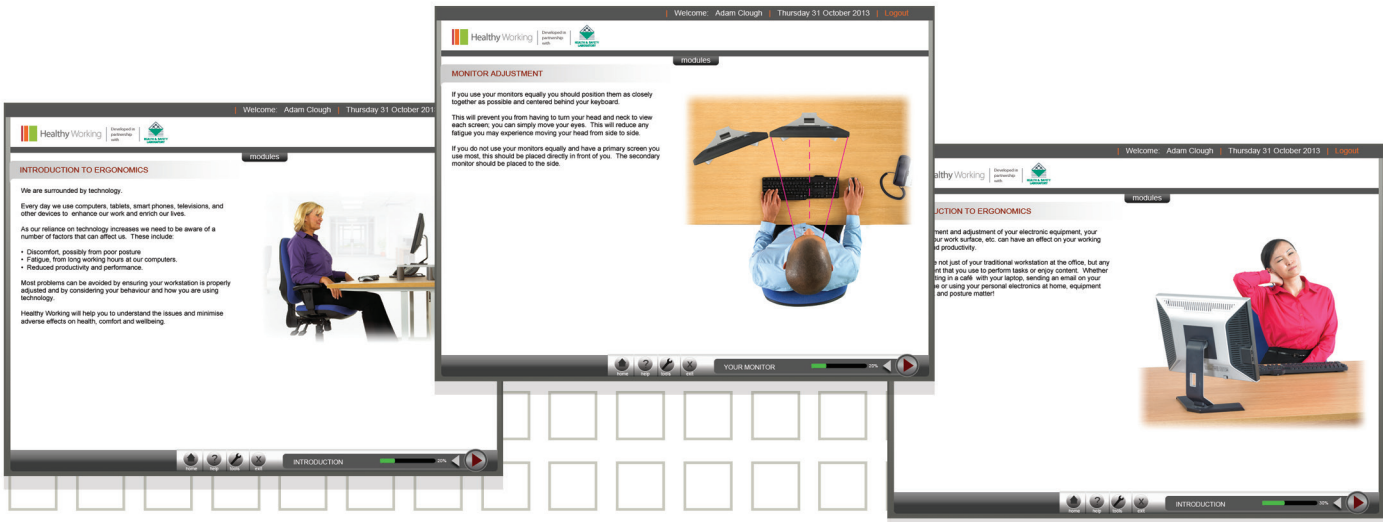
Welcome: Adam Clough | Thursday 31 October 201

Healthy Working | Developed in partnership with

modules

INTRODUCTION TO ERGONOMICS

We are surrounded by technology.

Every day we use computers, tablets, smart phones, televisions, and other devices to enhance our work and enrich our lives.

As our reliance on technology increases we need to be aware of a number of factors that can affect us. These include:

• Discomfort, possibly from poor posture
• Fatigue, from long working hours at our computers.
• Reduced productivity and performance.

Most problems can be avoided by ensuring your workstation is properly adjusted and by considering your behaviour and how you are using technology.

Healthy Working will help you to understand the issues and minimise adverse effects on health, comfort and wellbeing.

home help tools exit

INTRODUCTION

Welcome: Adam Clough | Thursday 31 October 2013 | Logout

Healthy Working | Developed in partnership with

modules

MONITOR ADJUSTMENT

If you use your monitors equally you should position them as closely together as possible and centered behind your keyboard.

This will prevent you from having to turn your head and neck to view each screen; you can simply move your eyes. This will reduce any fatigue you may experience moving your head from side to side.

If you do not use your monitors equally and have a primary screen you use most, this should be placed directly in front of you. The secondary monitor should be placed to the side.

home help tools exit

YOUR MONITOR

20%

Welcome: Adam Clough | Thursday 31 October 2013 | Logout

lthy Working | Developed in partnership with

modules

CTION TO ERGONOMICS

ment and adjustment of your electronic equipment, your ur work surface, etc. can have an effect on your working d productivity.

e not just of your traditional workstation at the office, but any nt that you use to perform tasks or enjoy content. Whether ting in a café with your laptop, sending an email on your e or using your personal electronics at home, equipment and posture matter!

home help tools exit

INTRODUCTION